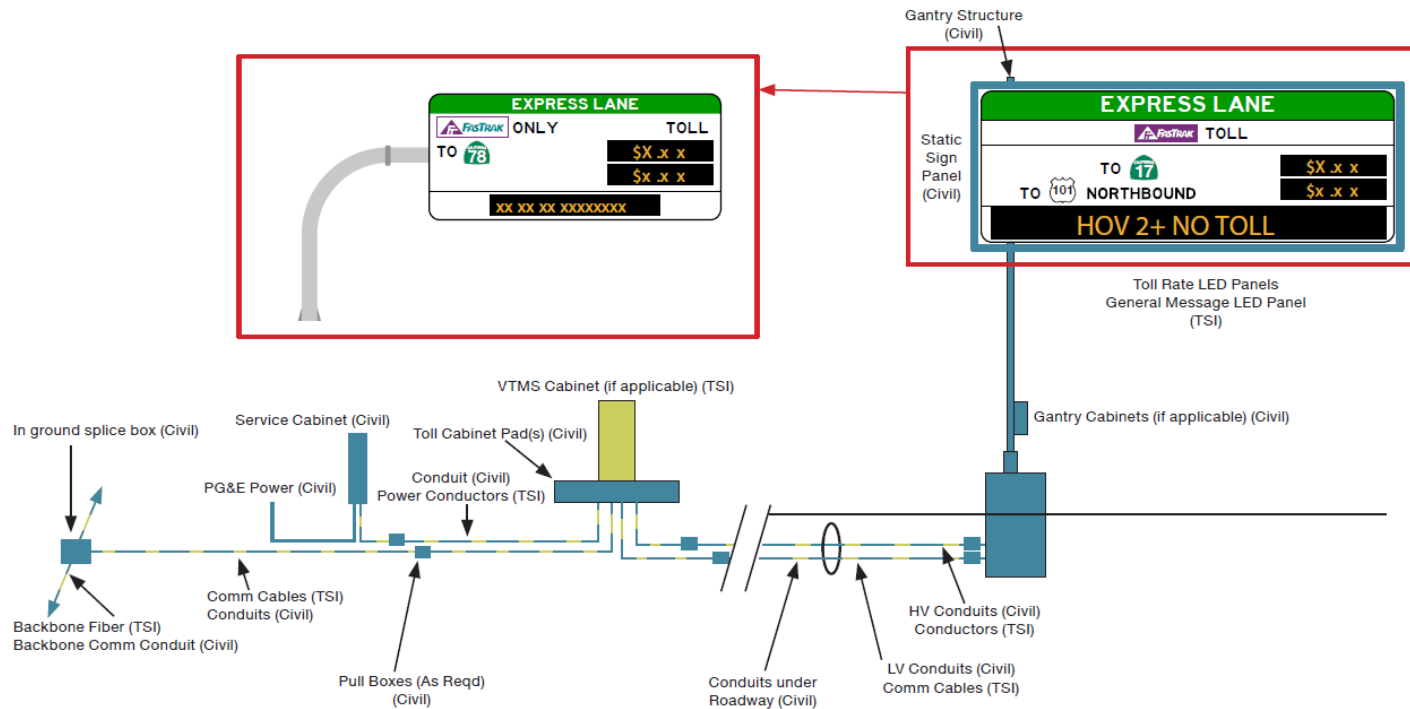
Gantry Structure
(Civil)

EXPRESS LANE
FASTRAK ONLY TOLL
TO 78
$X .x x
$x .x x
xx xx xx xxxxxxxx

Static Sign Panel (Civil)

EXPRESS LANE
FASTRAK TOLL
TO 17
$X .x x
TO 101 NORTHBOUND
$x .x x
HOV 2+ NO TOLL

Toll Rate LED Panels
General Message LED Panel
(TSI)

VTMS Cabinet (if applicable) (TSI)

Service Cabinet (Civil)

Toll Cabinet Pad(s) (Civil)

In ground splice box (Civil)

Gantry Cabinets (if applicable) (Civil)

Conduit (Civil)
Power Conductors (TSI)

PG&E Power (Civil)

Comm Cables (TSI)
Conduits (Civil)

Backbone Fiber (TSI)
Backbone Comm Conduit (Civil)

HV Conduits (Civil)
Conductors (TSI)

LV Conduits (Civil)
Comm Cables (TSI)

Pull Boxes (As Reqd)
(Civil)

Conduits under
Roadway (Civil)